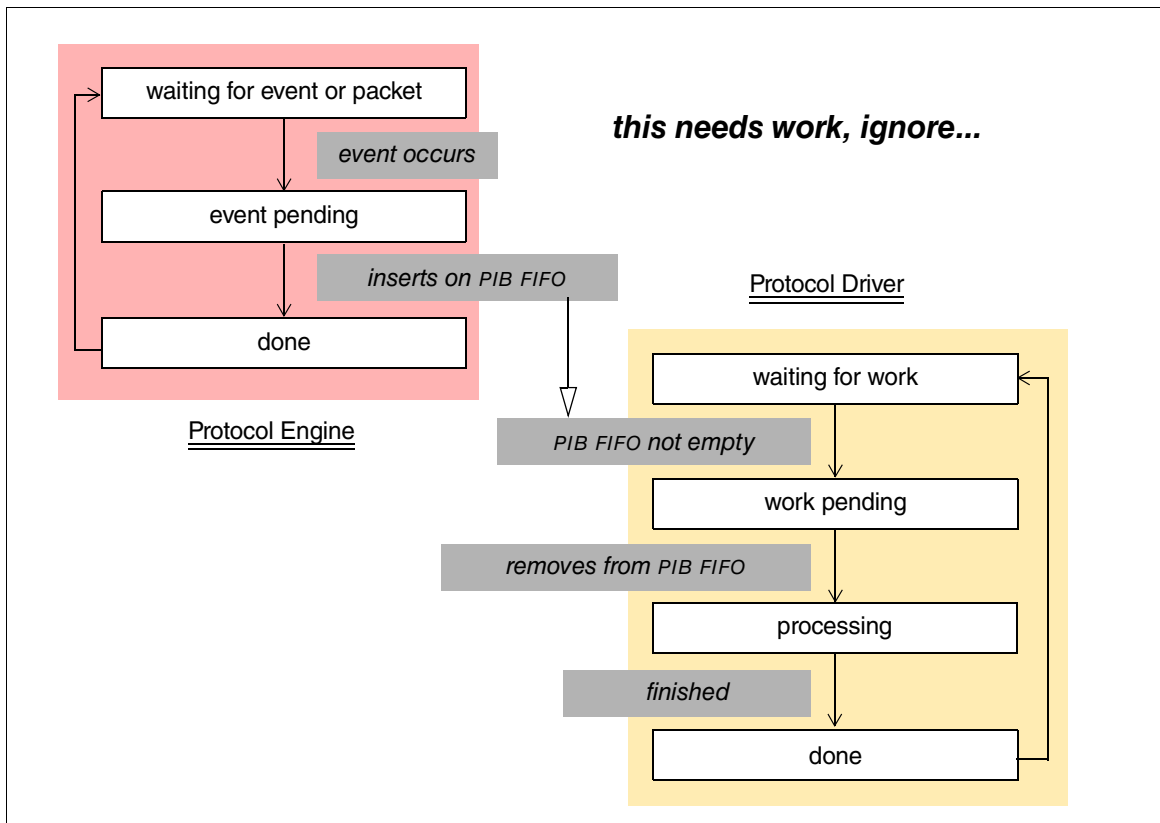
waiting for event or packet

event occurs

event pending

inserts on PIB FIFO

done

Protocol Engine

this needs work, ignore...

Protocol Driver

waiting for work

PIB FIFO not empty

work pending

removes from PIB FIFO

processing

finished

done